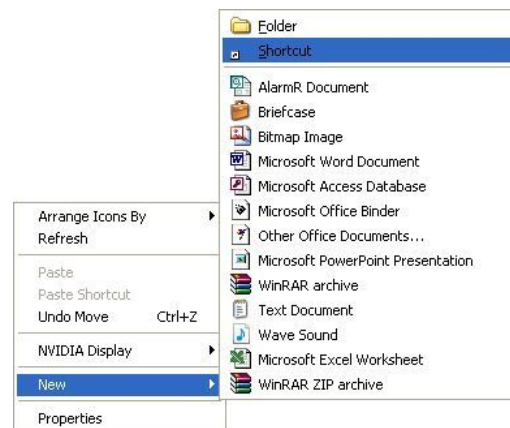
Folder
Shortcut
AlarmR Document
Briefcase
Bitmap Image
Microsoft Word Document
Microsoft Access Database
Microsoft Office Binder
Other Office Documents...
Microsoft PowerPoint Presentation
WinRAR archive
Text Document
Wave Sound
Microsoft Excel Worksheet
WinRAR ZIP archive

Arrange Icons By
Refresh
Paste
Paste Shortcut
Undo Move Ctrl+Z
NVIDIA Display
New
Properties